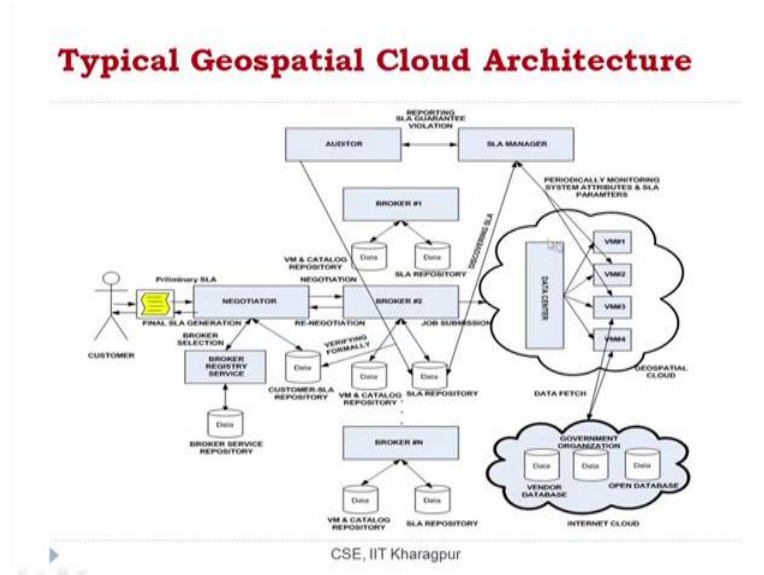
Typical Geospatial Cloud Architecture

REPORTING SLA GUARANTEE VIOLATION

AUDITOR

SLA MANAGER

PERIODICALLY MONITORING SYSTEM ATTRIBUTES & SLA PARAMTERS

BROKER #1

Data

Data

VM & CATALOG REPOSITORY

SLA REPOSITORY

DISCOVERING SLA

VM#1

VM#2

VM#3

VM#4

DATA CENTER

Priliminary SLA

NEGOTIATOR

NEGOTIATION

BROKER #2

FINAL SLA GENERATION

RE-NEGOTIATION

JOB SUBMISSION

CUSTOMER

BROKER SELECTION

VERIFYING FORMALLY

BROKER REGISTRY SERVICE

Data

Data

Data

CUSTOMER-SLA REPOSITORY

VM & CATALOG REPOSITORY

SLA REPOSITORY

DATA FETCH

GEOSPATIAL CLOUD

Data

BROKER SERVICE REPOSITORY

BROKER #N

GOVERNMENT ORGANIZATION

Data

Data

Data

VENDOR DATABASE

OPEN DATABASE

Data

Data

VM & CATALOG REPOSITORY

SLA REPOSITORY

INTERNET CLOUD

CSE, IIT Kharagpur